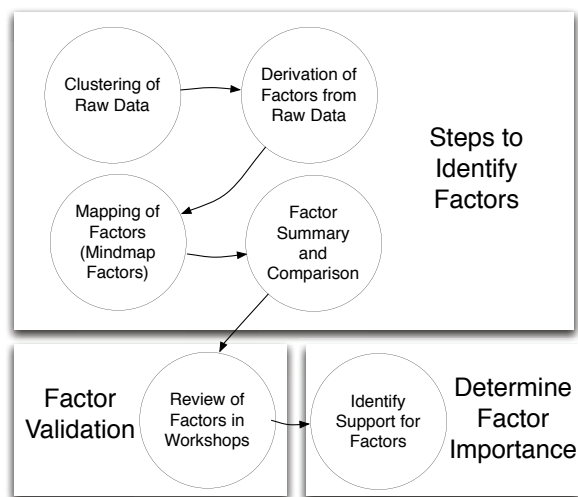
Clustering of Raw Data

Derivation of Factors from Raw Data

Steps to Identify Factors

Mapping of Factors (Mindmap Factors)

Factor Summary and Comparison

Factor Validation

Review of Factors in Workshops

Identify Support for Factors

Determine Factor Importance